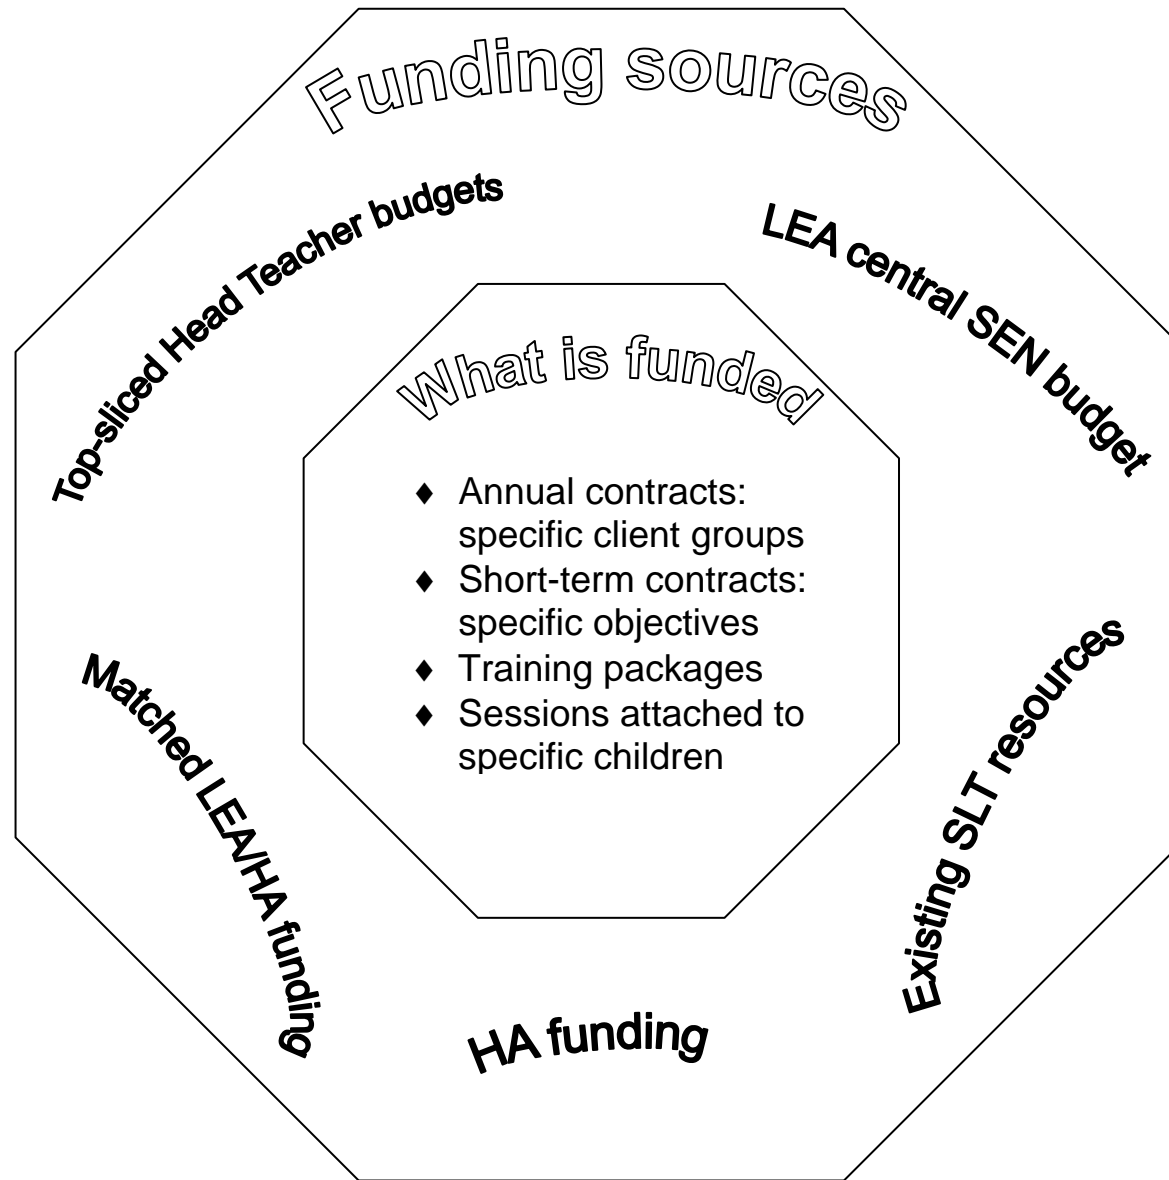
Funding sources

Top-sliced Head Teacher budgets

LEA central SEN budget

What is funded

♦ Annual contracts: specific client groups
♦ Short-term contracts: specific objectives
♦ Training packages
♦ Sessions attached to specific children

Matched LEA/HA funding

Existing SLT resources

HA funding